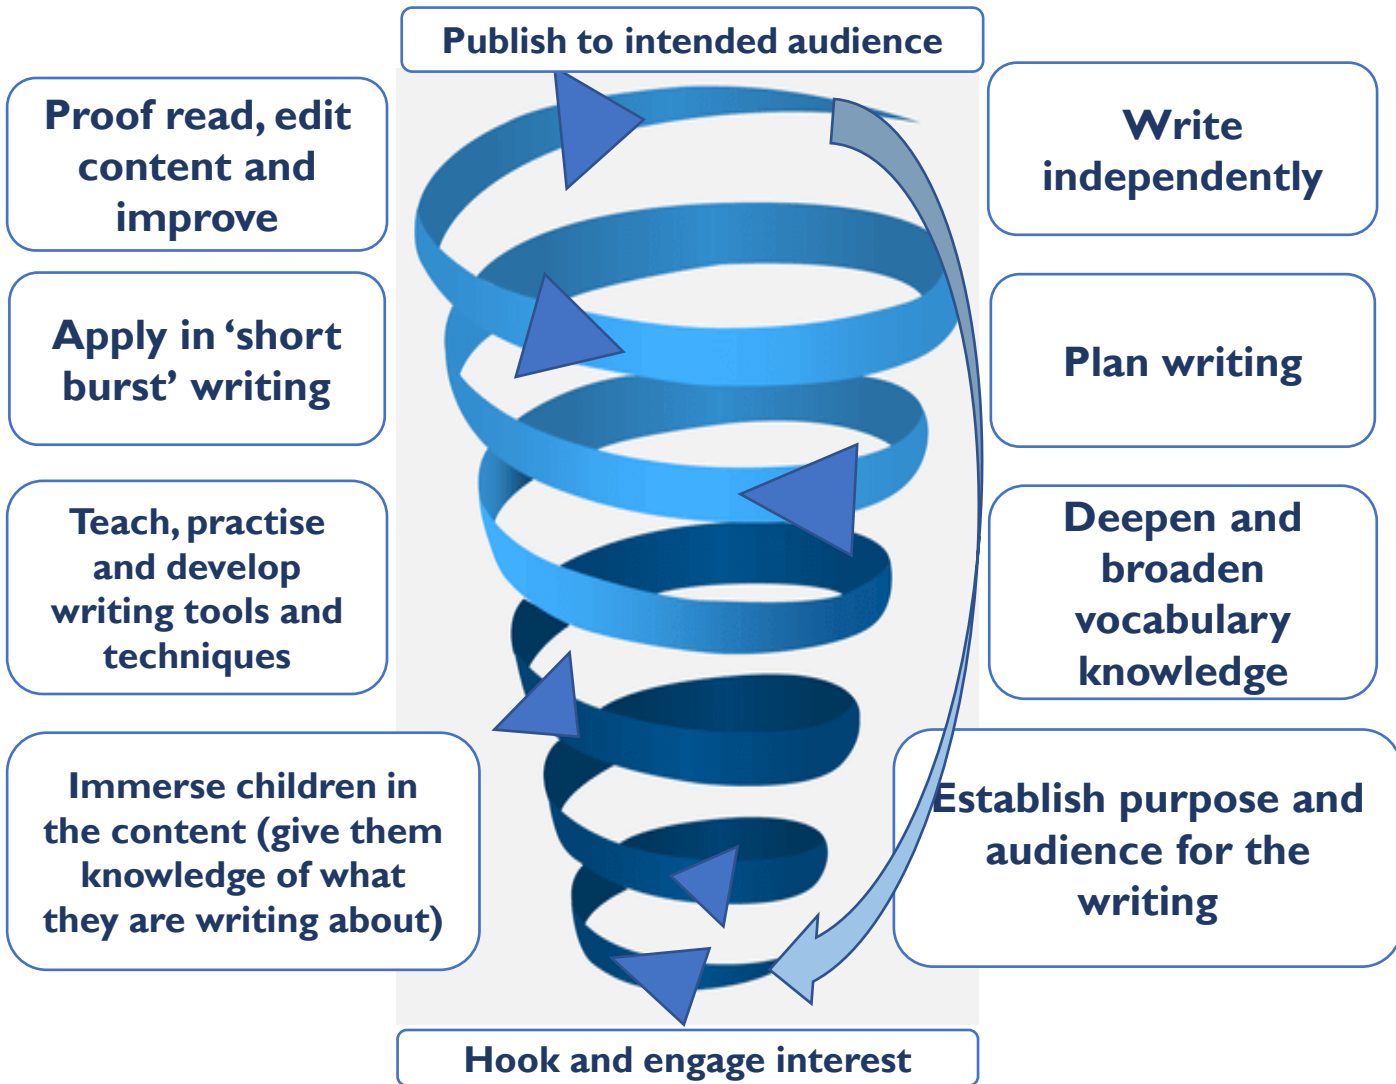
Publish to intended audience

Proof read, edit content and improve

Write independently

Apply in ‘short burst’ writing

Plan writing

Teach, practise and develop writing tools and techniques

Deepen and broaden vocabulary knowledge

Immerse children in the content (give them knowledge of what they are writing about)

Establish purpose and audience for the writing

Hook and engage interest